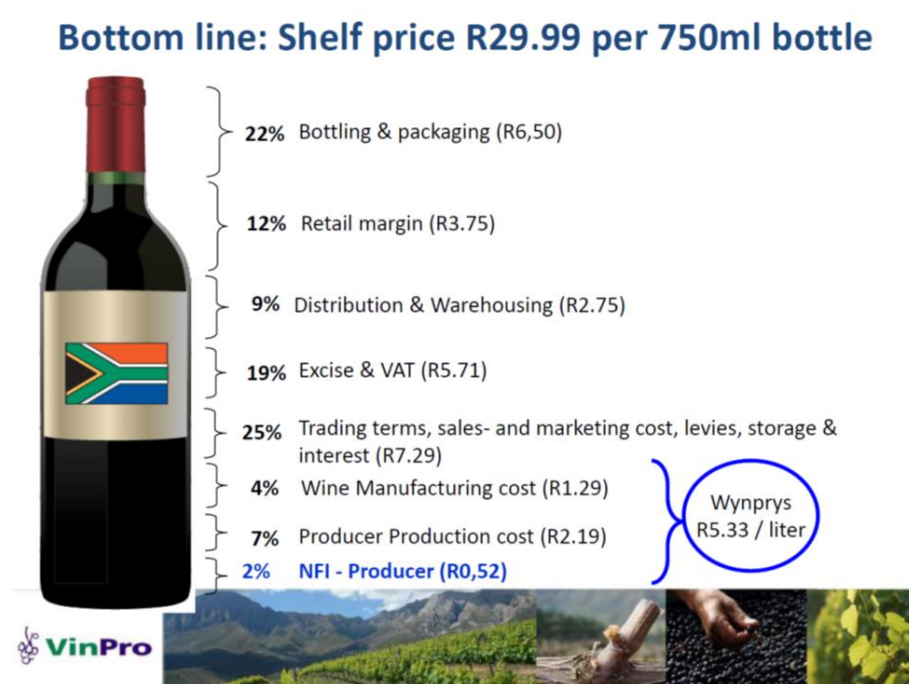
Bottom line: Shelf price R29.99 per 750ml bottle

22% Bottling & packaging (R6,50)

12% Retail margin (R3.75)

9% Distribution & Warehousing (R2.75)

19% Excise & VAT (R5.71)

25% Trading terms, sales- and marketing cost, levies, storage & interest (R7.29)

4% Wine Manufacturing cost (R1.29)

7% Producer Production cost (R2.19)

2% NFI - Producer (R0,52)

Wynprys R5.33 / liter

VinPro